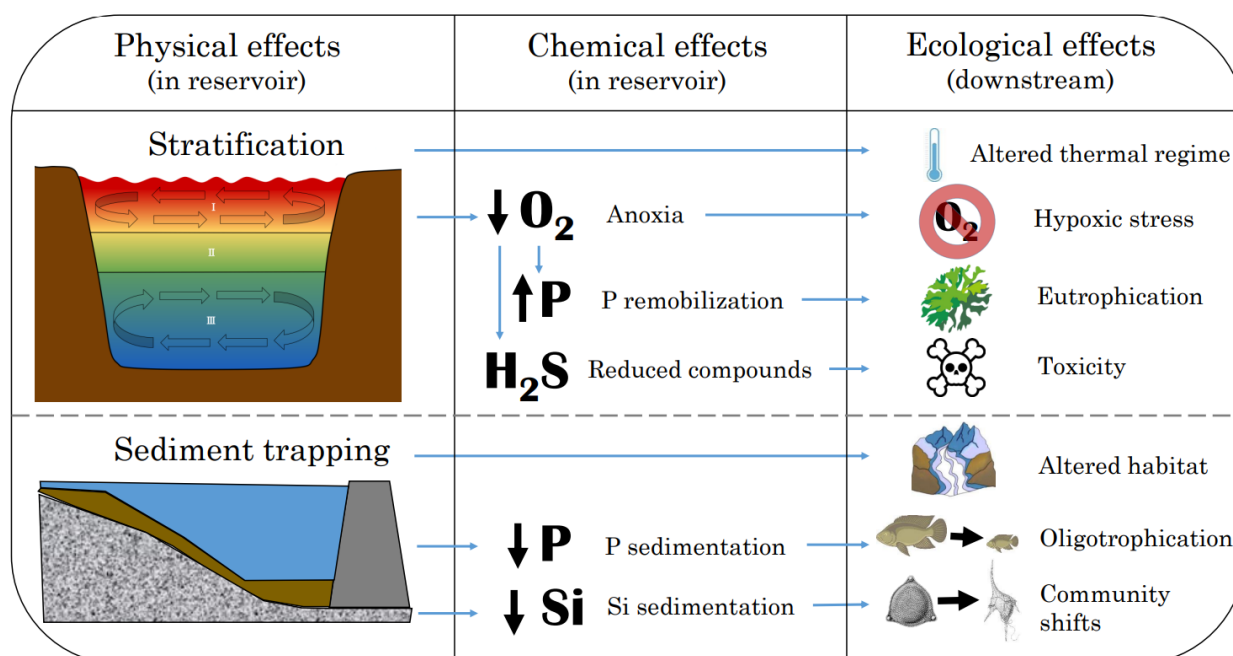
| Physical effects (in reservoir) | Chemical effects (in reservoir) | Ecological effects (downstream) |
|---|---|---|
| Stratification | | Altered thermal regime |
| I II III | ↓ $O_2$ Anoxia | $O_2$ Hypoxic stress |
| | ↑ P P remobilization | Eutrophication |
| | $H_2S$ Reduced compounds | Toxicity |
| Sediment trapping | | Altered habitat |
| | ↓ P P sedimentation | Oligotrophication |
| | ↓ Si Si sedimentation | Community shifts |